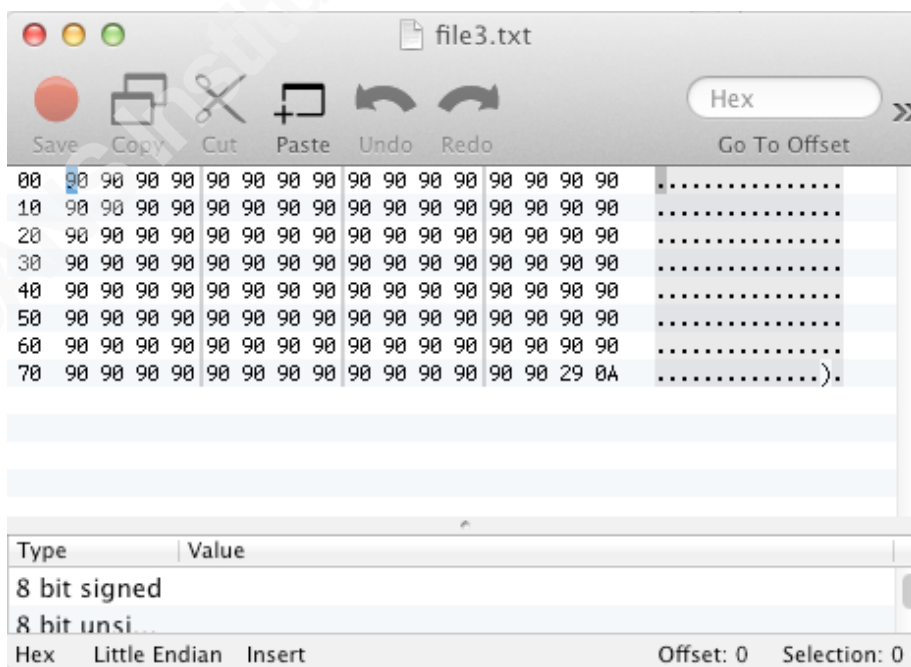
file3.txt

Save Copy Cut Paste Undo Redo

Hex

Go To Offset

| | | | | | |
|---|---|---|---|---|---|
| 00 | 90 90 90 90 | 90 90 90 90 | 90 90 90 90 | 90 90 90 90 | ................ |
| 10 | 90 90 90 90 | 90 90 90 90 | 90 90 90 90 | 90 90 90 90 | ................ |
| 20 | 90 90 90 90 | 90 90 90 90 | 90 90 90 90 | 90 90 90 90 | ................ |
| 30 | 90 90 90 90 | 90 90 90 90 | 90 90 90 90 | 90 90 90 90 | ................ |
| 40 | 90 90 90 90 | 90 90 90 90 | 90 90 90 90 | 90 90 90 90 | ................ |
| 50 | 90 90 90 90 | 90 90 90 90 | 90 90 90 90 | 90 90 90 90 | ................ |
| 60 | 90 90 90 90 | 90 90 90 90 | 90 90 90 90 | 90 90 90 90 | ................ |
| 70 | 90 90 90 90 | 90 90 90 90 | 90 90 90 90 | 90 90 29 0A | ..............). |

| Type | Value |
|---|---|
| 8 bit signed | |
| 8 bit unsi... | |

Hex Little Endian Insert Offset: 0 Selection: 0